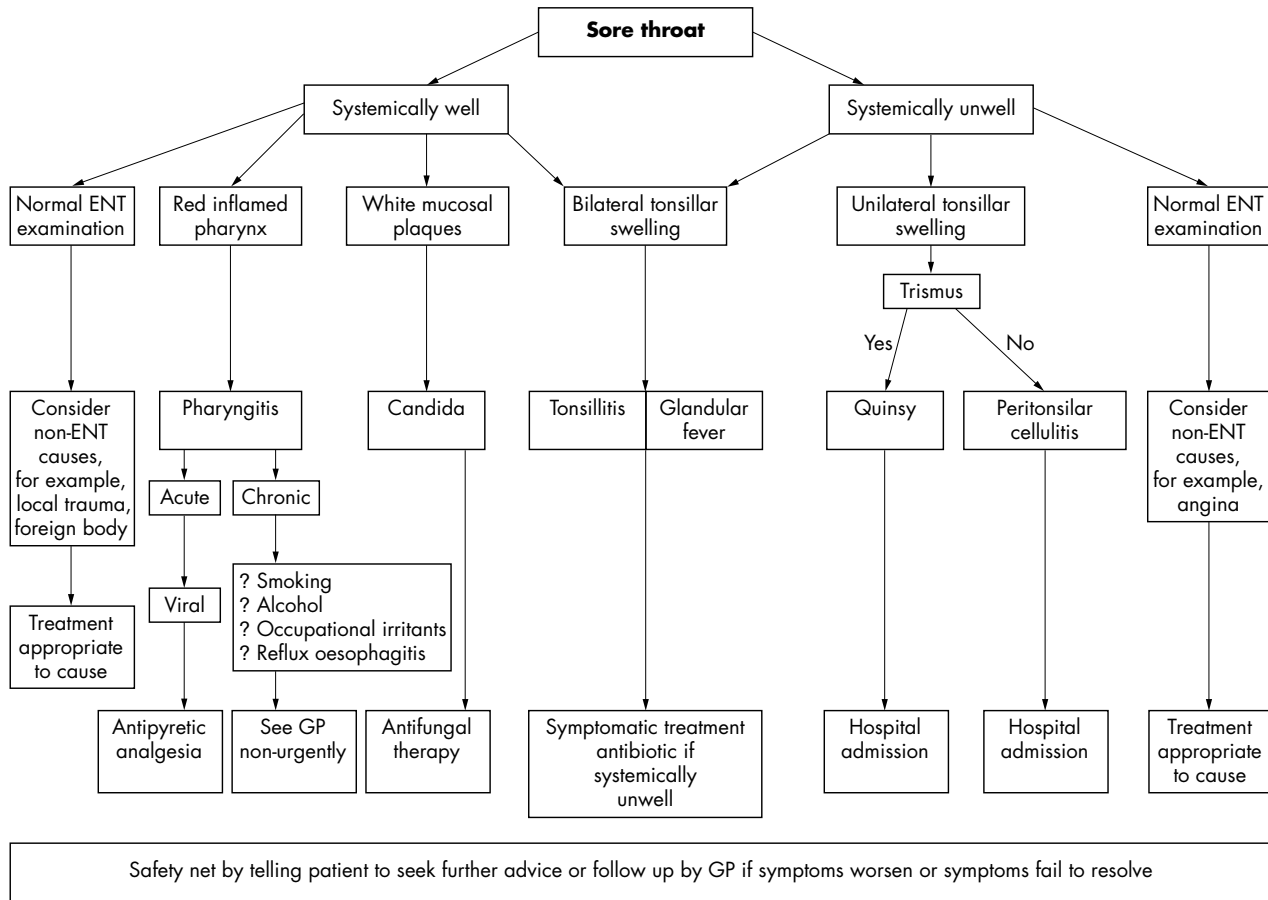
Sore throat

Systemically well

Systemically unwell

Normal ENT examination

Red inflamed pharynx

White mucosal plaques

Bilateral tonsillar swelling

Unilateral tonsillar swelling

Normal ENT examination

Trismus

Yes

No

Consider non-ENT causes, for example, local trauma, foreign body

Pharyngitis

Candida

Tonsillitis

Glandular fever

Quinsy

Peritonsilar cellulitis

Consider non-ENT causes, for example, angina

Acute

Chronic

Viral

? Smoking
? Alcohol
? Occupational irritants
? Reflux oesophagitis

Treatment appropriate to cause

Antipyretic analgesia

See GP non-urgently

Antifungal therapy

Symptomatic treatment antibiotic if systemically unwell

Hospital admission

Hospital admission

Treatment appropriate to cause

Safety net by telling patient to seek further advice or follow up by GP if symptoms worsen or symptoms fail to resolve